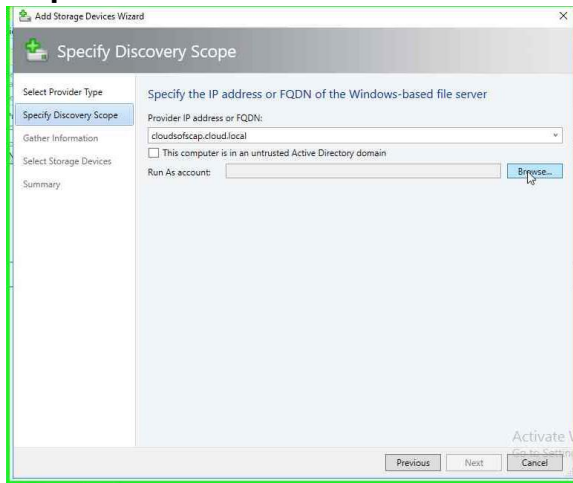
Add Storage Devices Wizard

Specify Discovery Scope

Select Provider Type
Specify Discovery Scope
Gather Information
Select Storage Devices
Summary

Specify the IP address or FQDN of the Windows-based file server

Provider IP address or FQDN:

cloudsofscap.cloud.local

This computer is in an untrusted Active Directory domain

Run As account:

Browse...

Activate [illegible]
Go to Settin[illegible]

Previous
Next
Cancel